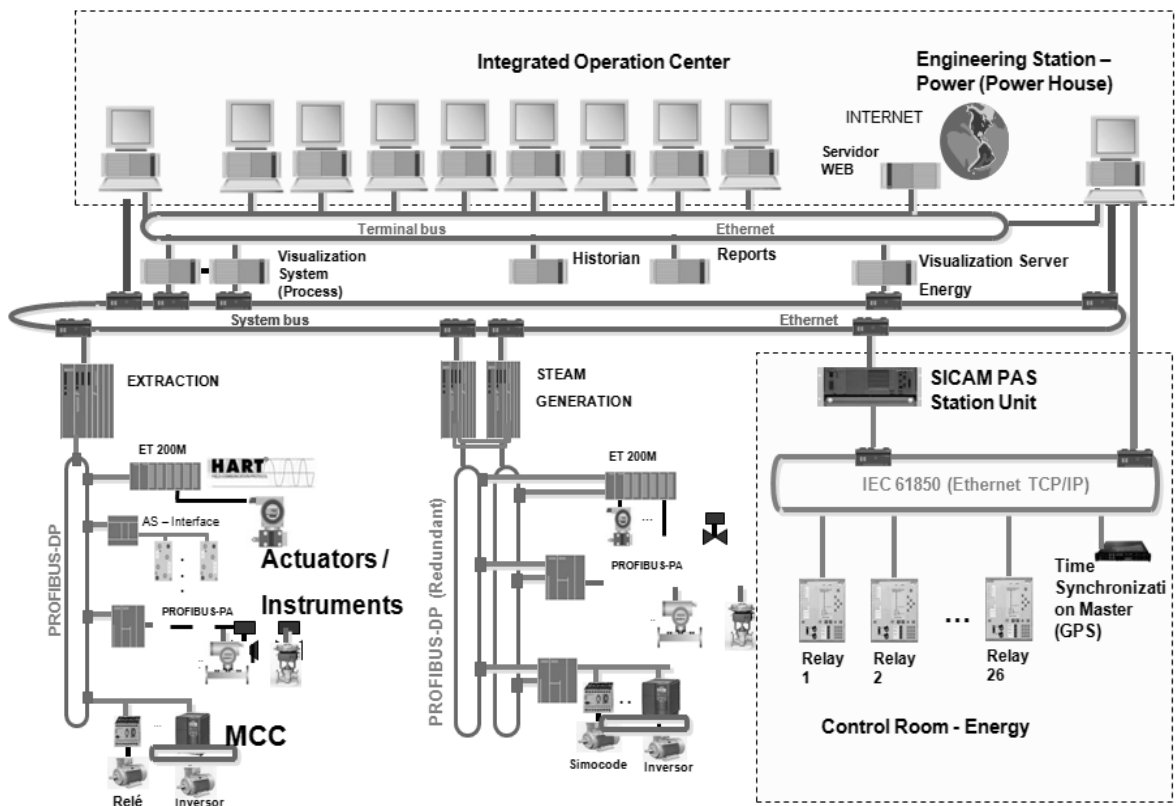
Integrated Operation Center

Engineering Station – Power (Power House)

INTERNET

Servidor WEB

Terminal bus

Ethernet

Visualization System (Process)

Historian

Reports

Visualization Server Energy

System bus

Ethernet

EXTRACTION

STEAM GENERATION

SICAM PAS Station Unit

ET 200M

HART

AS – Interface

Actuators / Instruments

PROFIBUS-PA

PROFIBUS-DP

MCC

Relé

Inversor

ET 200M

PROFIBUS-PA

PROFIBUS-DP (Redundant)

Simocode

Inversor

IEC 61850 (Ethernet TCP/IP)

Time Synchronizati on Master (GPS)

Relay 1

Relay 2

...

Relay 26

Control Room - Energy